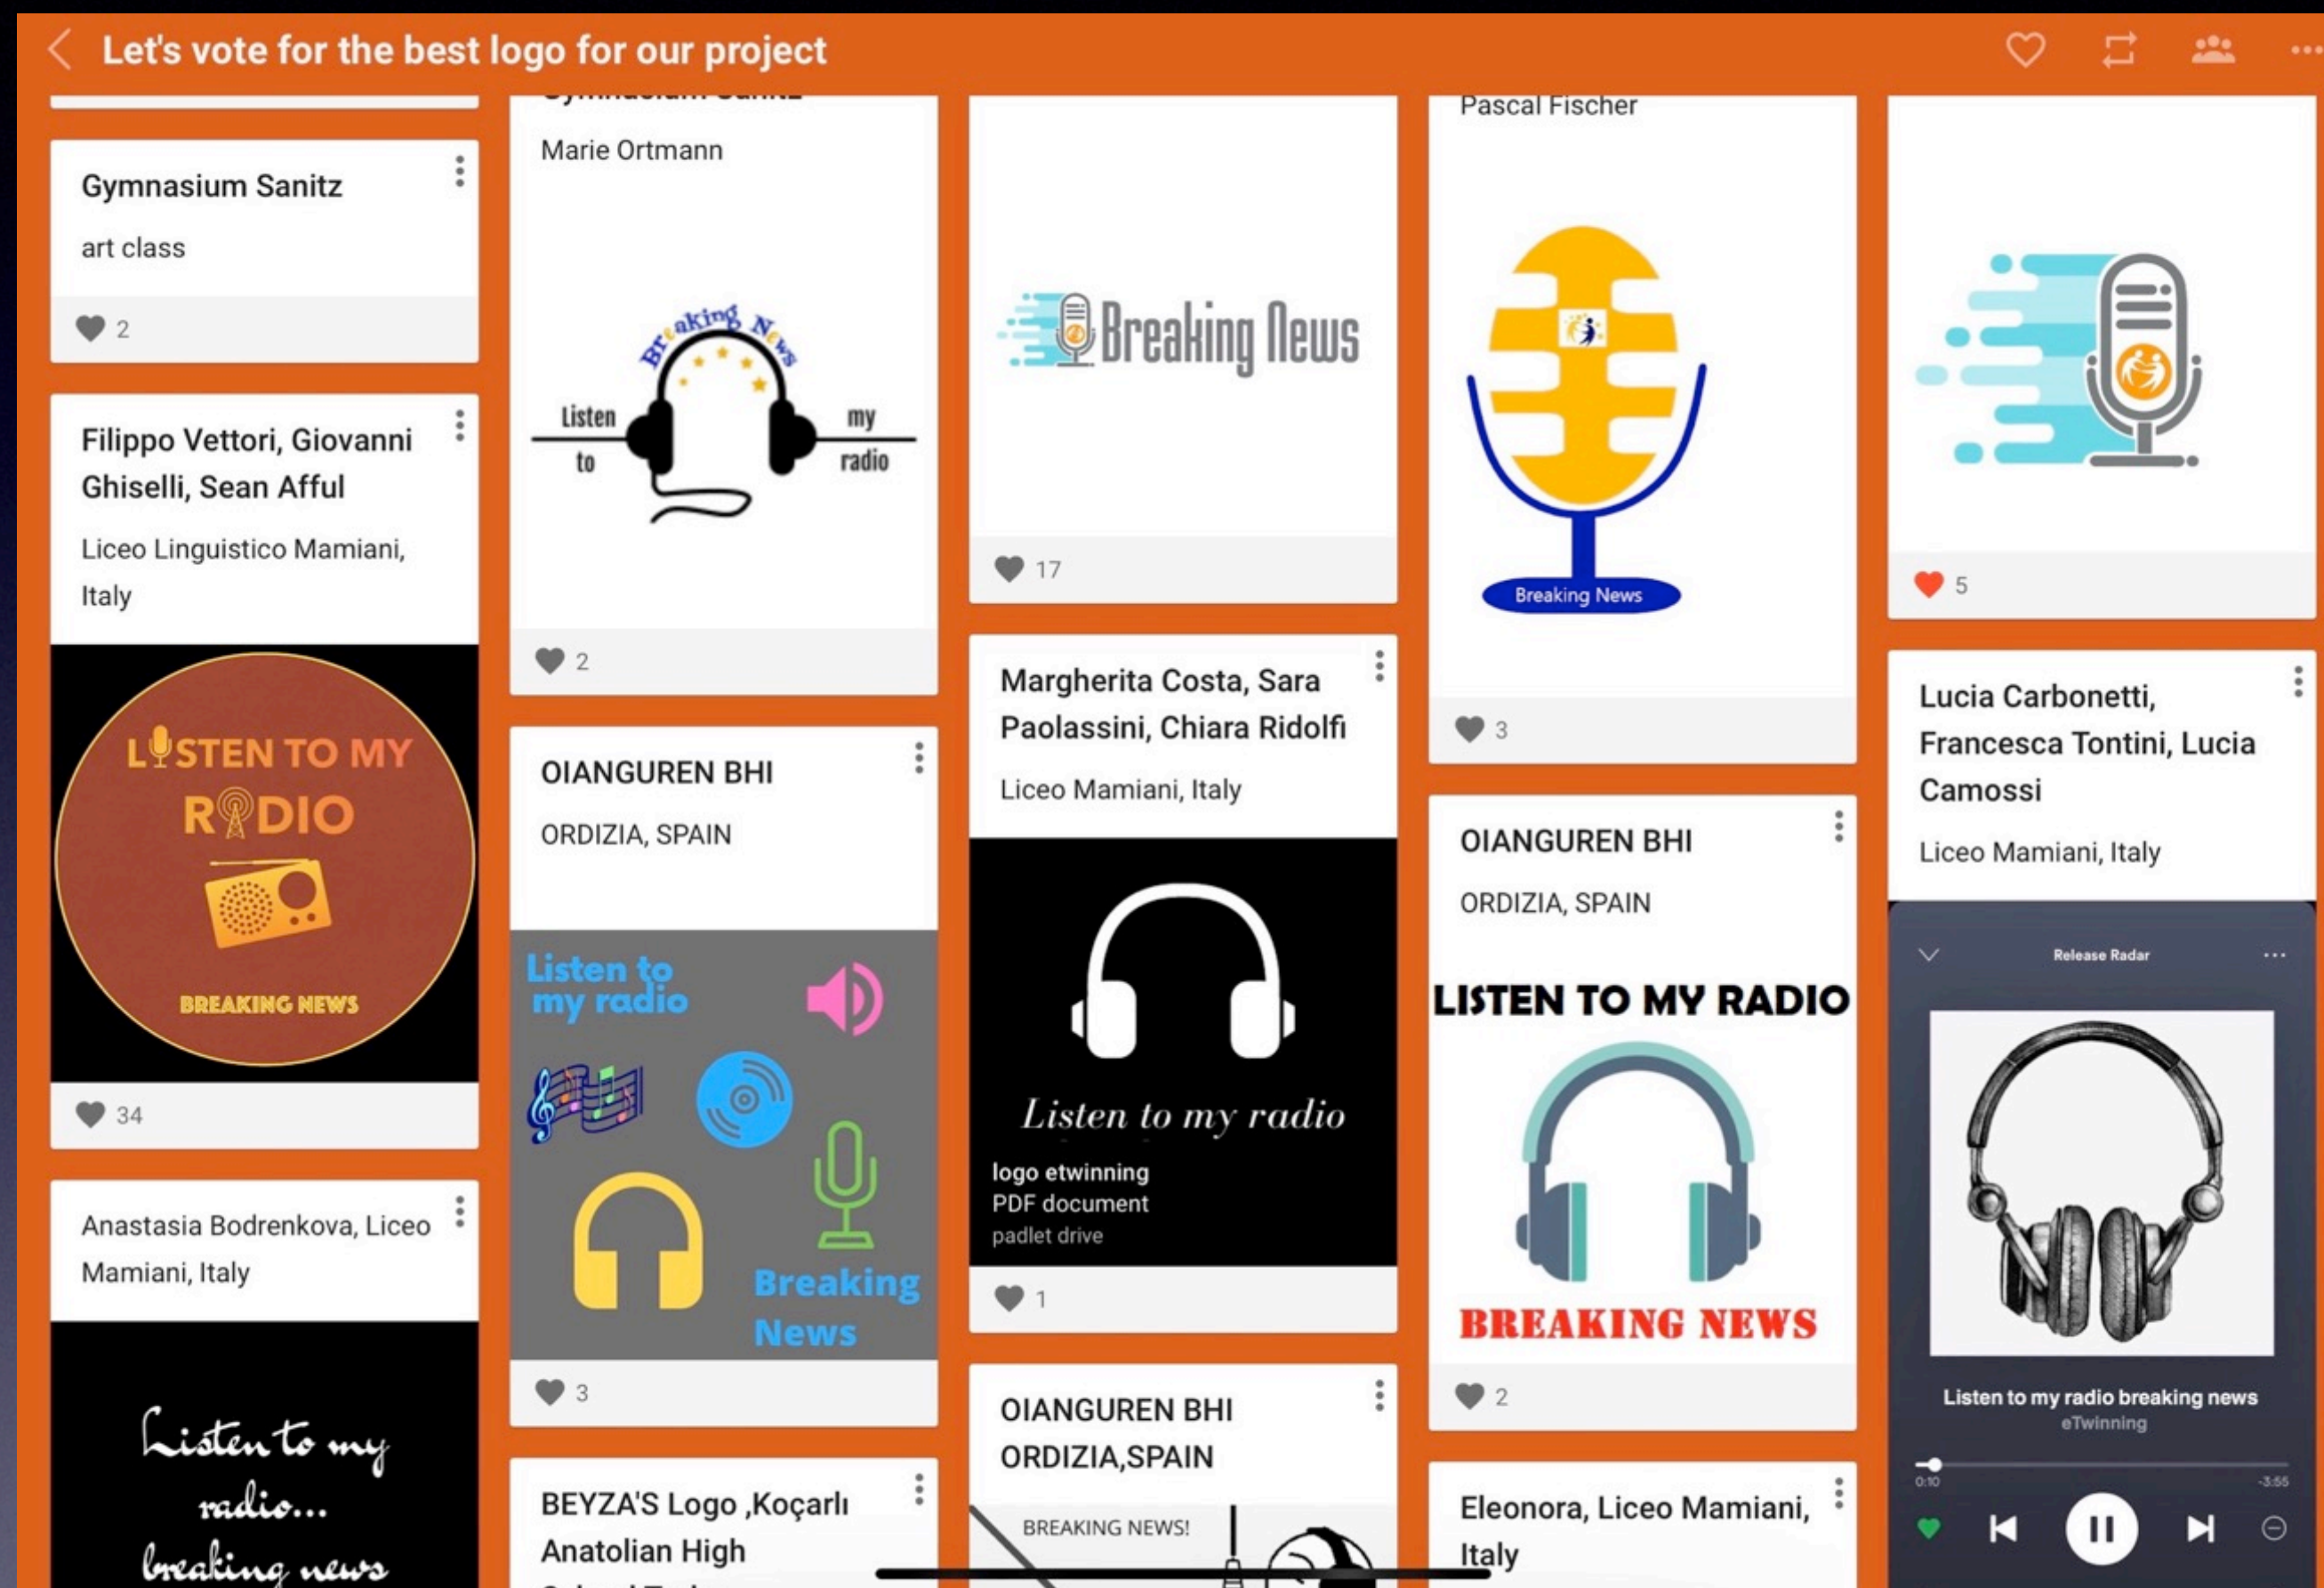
Let's vote for the best logo for our project

Gymnasium Sanitz

art class

2

Filippo Vettori, Giovanni Ghiselli, Sean Afful

Liceo Linguistico Mamiani, Italy

LISTEN TO MY RADIO

BREAKING NEWS

34

Anastasia Bodrenkova, Liceo Mamiani, Italy

Listen to my radio... breaking news

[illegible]

Marie Ortmann

Breaking News

Listen to my radio

2

OIANGUREN BHI

ORDIZIA, SPAIN

Listen to my radio

Breaking News

3

BEYZA'S Logo ,Koçarlı Anatolian High

Breaking News

17

Margherita Costa, Sara Paolassini, Chiara Ridolfi

Liceo Mamiani, Italy

Listen to my radio

logo etwinning
PDF document
padlet drive

1

OIANGUREN BHI
ORDIZIA,SPAIN

BREAKING NEWS!

Pascal Fischer

Breaking News

3

OIANGUREN BHI

ORDIZIA, SPAIN

LISTEN TO MY RADIO

BREAKING NEWS

2

Eleonora, Liceo Mamiani, Italy

5

Lucia Carbonetti, Francesca Tontini, Lucia Camossi

Liceo Mamiani, Italy

Release Radar

Listen to my radio breaking news
eTwinning

0:10
-3:55